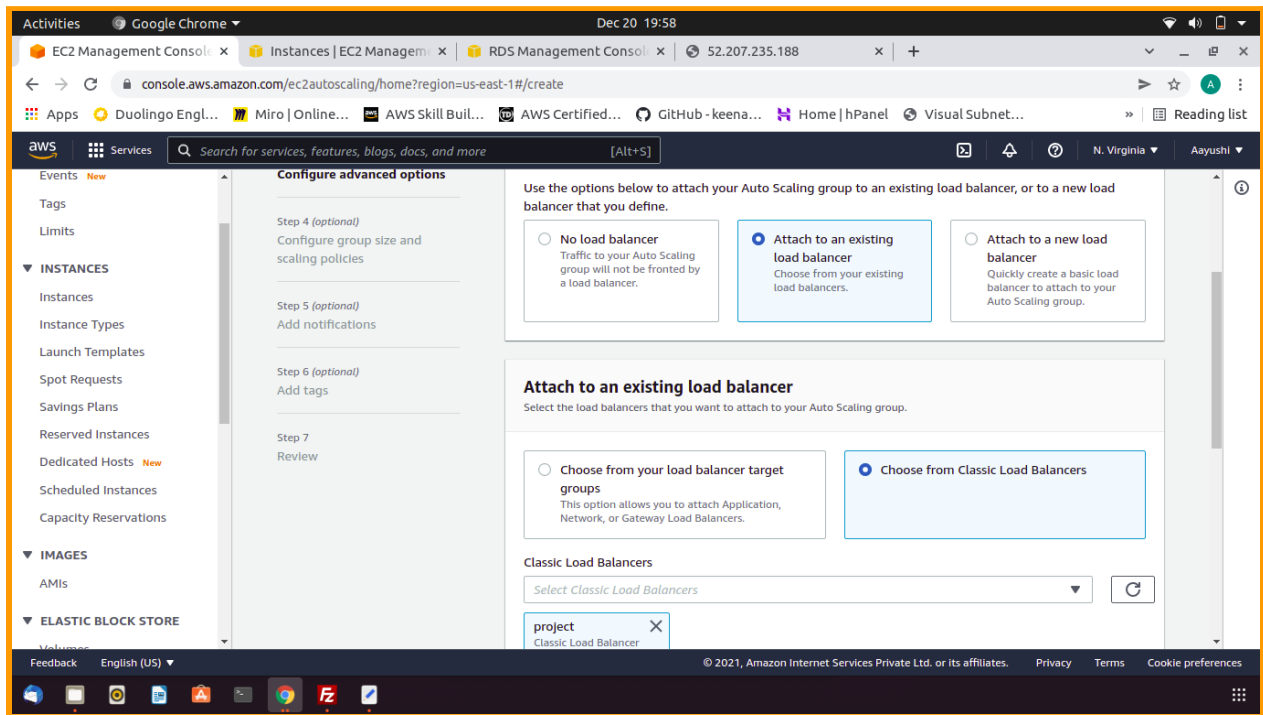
Activities Google Chrome ▾ Dec 20 19:58

EC2 Management Console × Instances | EC2 Manageme × RDS Management Console × 52.207.235.188 × +

console.aws.amazon.com/ec2autoscaling/home?region=us-east-1#/create

Apps Duolingo Engl... Miro | Online... AWS Skill Buil... AWS Certified... GitHub - keena... Home | hPanel Visual Subnet... » Reading list

aws Services Search for services, features, blogs, docs, and more [Alt+S] N. Virginia ▾ Aayushi ▾

Events New
Tags
Limits
▼ INSTANCES
Instances
Instance Types
Launch Templates
Spot Requests
Savings Plans
Reserved Instances
Dedicated Hosts New
Scheduled Instances
Capacity Reservations
▼ IMAGES
AMIs
▼ ELASTIC BLOCK STORE
Volumes

Configure advanced options

Step 4 (optional)
Configure group size and scaling policies

Step 5 (optional)
Add notifications

Step 6 (optional)
Add tags

Step 7
Review

Use the options below to attach your Auto Scaling group to an existing load balancer, or to a new load balancer that you define.

No load balancer
Traffic to your Auto Scaling group will not be fronted by a load balancer.

Attach to an existing load balancer
Choose from your existing load balancers.

Attach to a new load balancer
Quickly create a basic load balancer to attach to your Auto Scaling group.

Attach to an existing load balancer
Select the load balancers that you want to attach to your Auto Scaling group.

Choose from your load balancer target groups
This option allows you to attach Application, Network, or Gateway Load Balancers.

Choose from Classic Load Balancers

Classic Load Balancers
Select Classic Load Balancers

project
Classic Load Balancer

Feedback English (US) ▾ © 2021, Amazon Internet Services Private Ltd. or its affiliates. Privacy Terms Cookie preferences